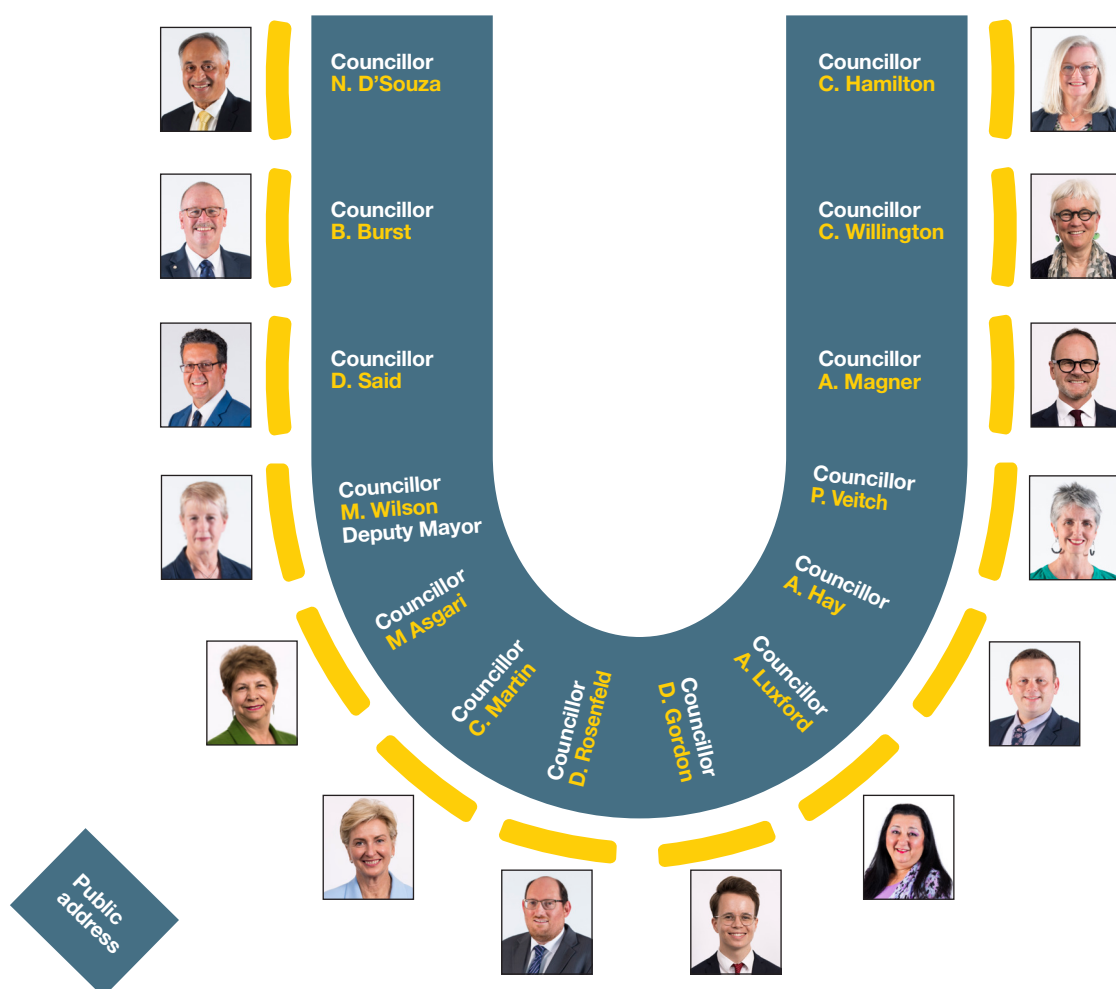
Councillor
N. D'Souza

Councillor
B. Burst

Councillor
D. Said

Councillor
M. Wilson
Deputy Mayor

Councillor
M Asgari

Councillor
C. Martin

Councillor
D. Rosenfeld

Councillor
D. Gordon

Councillor
A. Luxford

Councillor
A. Hay

Councillor
P. Veitch

Councillor
A. Magner

Councillor
C. Willington

Councillor
C. Hamilton

Public address